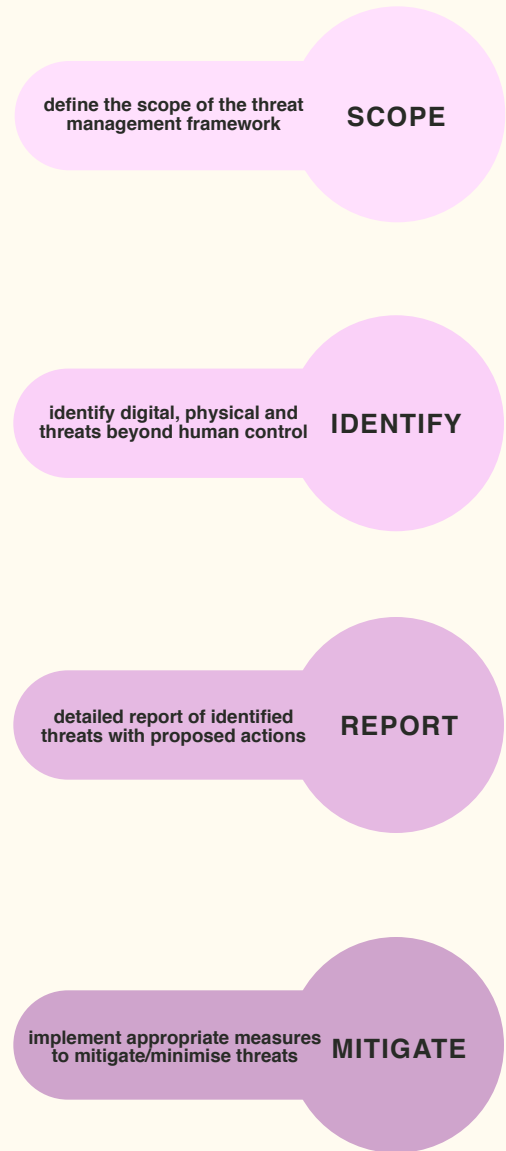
define the scope of the threat management framework

SCOPE

identify digital, physical and threats beyond human control

IDENTIFY

detailed report of identified threats with proposed actions

REPORT

implement appropriate measures to mitigate/minimise threats

MITIGATE